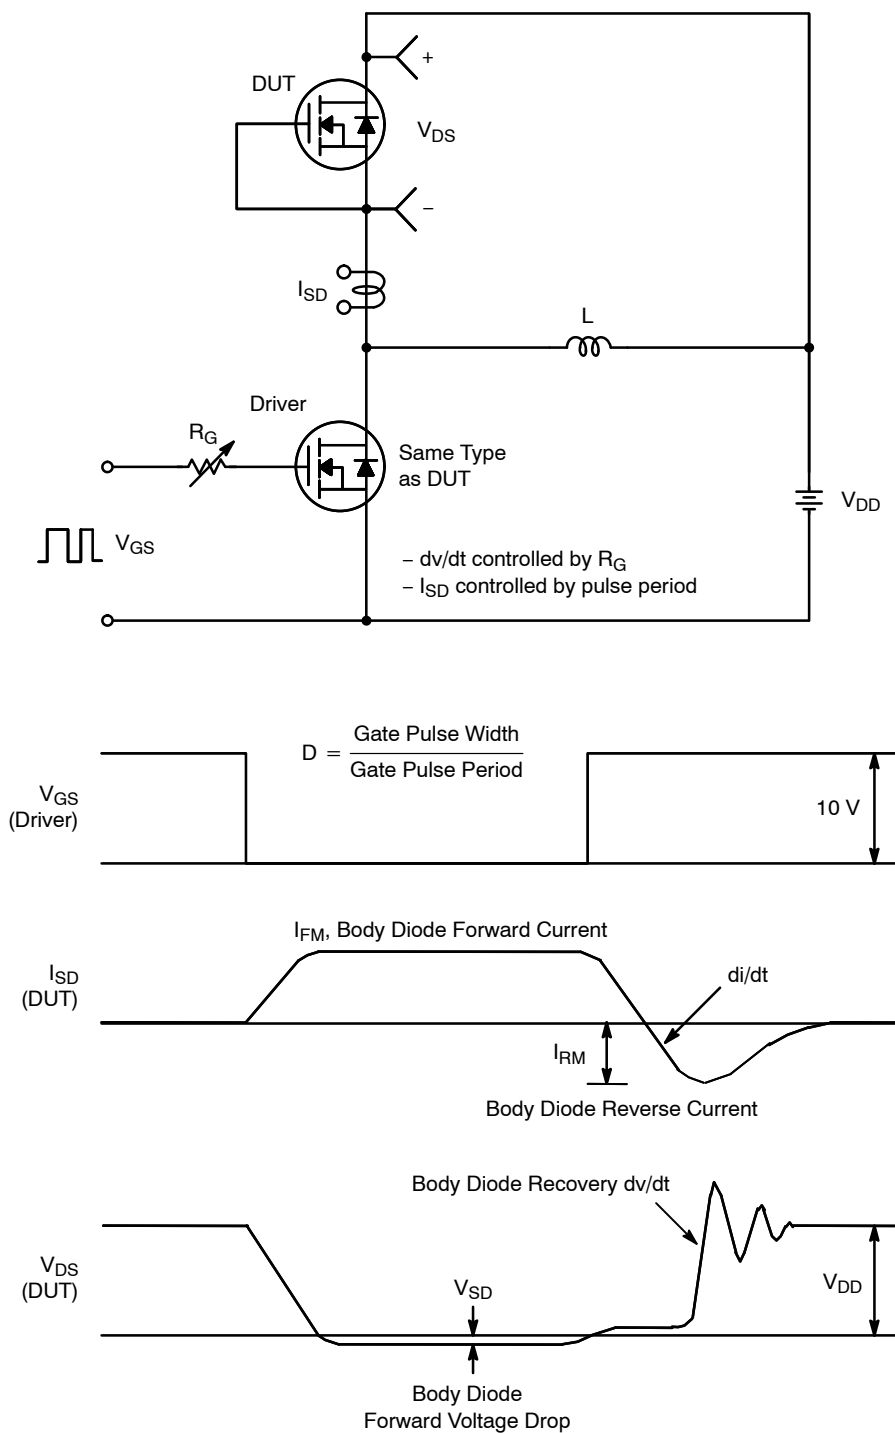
DUT

+

$V_{DS}$

–

$I_{SD}$

L

Driver

$R_G$

Same Type as DUT

$V_{DD}$

$V_{GS}$

– dv/dt controlled by $R_G$
– $I_{SD}$ controlled by pulse period

$D = \frac{\text{Gate Pulse Width}}{\text{Gate Pulse Period}}$

$V_{GS}$ (Driver)

10 V

$I_{FM}$, Body Diode Forward Current

$I_{SD}$ (DUT)

di/dt

$I_{RM}$

Body Diode Reverse Current

Body Diode Recovery dv/dt

$V_{DS}$ (DUT)

$V_{SD}$

$V_{DD}$

Body Diode Forward Voltage Drop